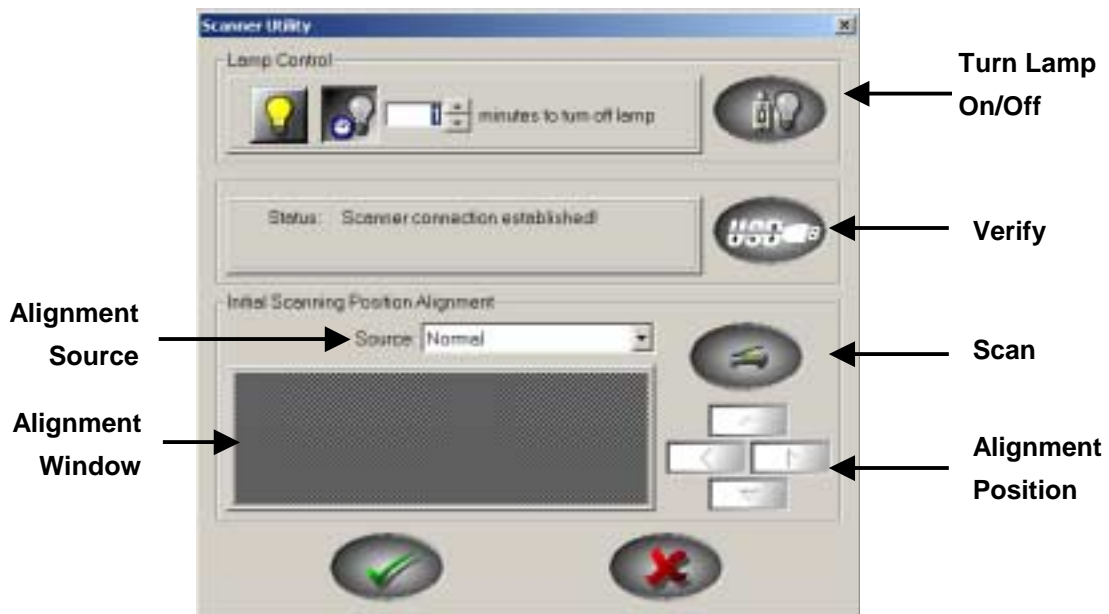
Scanner Utility

Lamp Control

0 minutes to turn off lamp

Turn Lamp On/Off

Status: Scanner connection established!

USB

Verify

Initial Scanning Position Alignment

Alignment Source

Source: Normal

Scan

Alignment Window

Alignment Position